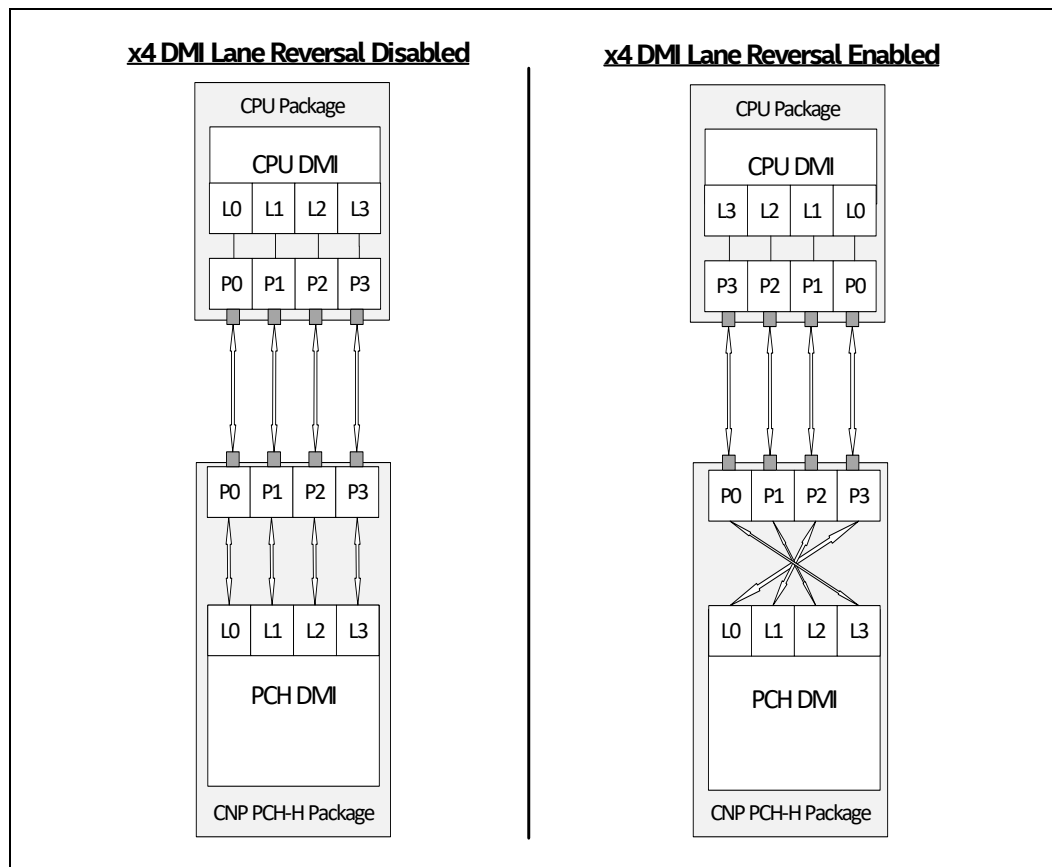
x4 DMI Lane Reversal Disabled

CPU Package

CPU DMI

L0 L1 L2 L3

P0 P1 P2 P3

P0 P1 P2 P3

L0 L1 L2 L3

PCH DMI

CNP PCH-H Package

x4 DMI Lane Reversal Enabled

CPU Package

CPU DMI

L3 L2 L1 L0

P3 P2 P1 P0

P0 P1 P2 P3

L0 L1 L2 L3

PCH DMI

CNP PCH-H Package